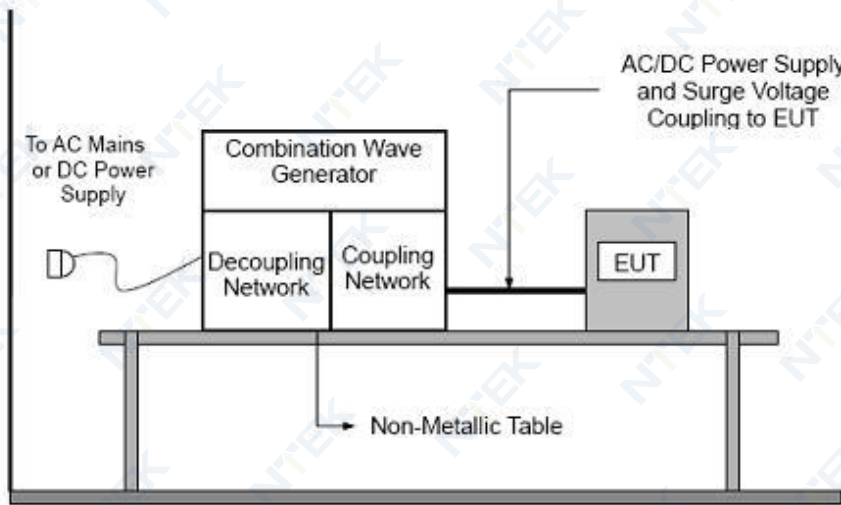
AC/DC Power Supply and Surge Voltage Coupling to EUT

To AC Mains or DC Power Supply

Combination Wave Generator

Decoupling Network

Coupling Network

EUT

Non-Metallic Table

NTEK NTEK NTEK NTEK NTEK NTEK NTEK NTEK NTEK NTEK NTEK NTEK NTEK NTEK NTEK